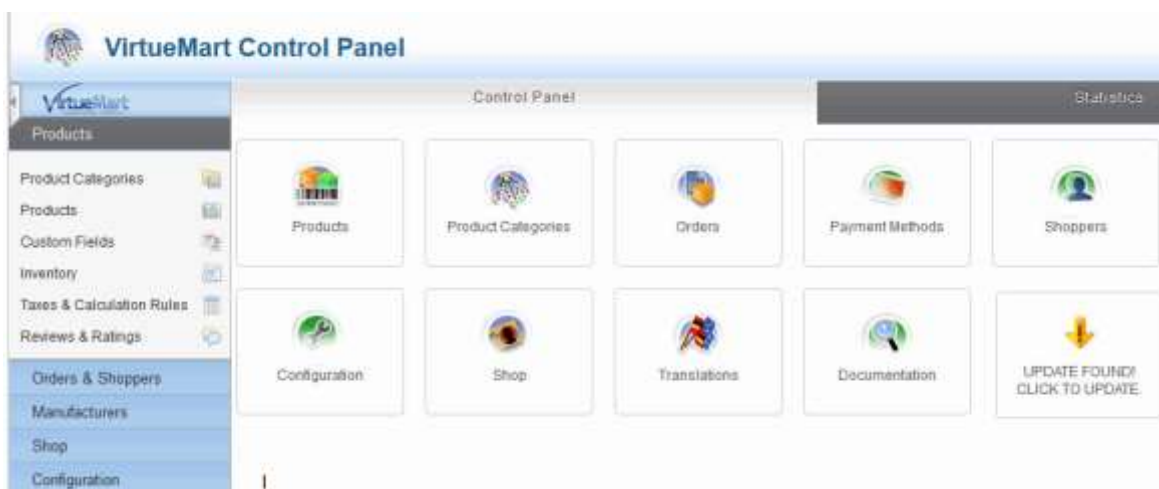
VirtueMart Control Panel

VirtueMart

Products

Product Categories
Products
Custom Fields
Inventory
Taxes & Calculation Rules
Reviews & Ratings

Orders & Shoppers
Manufacturers
Shop
Configuration

Control Panel

Statistics

Products

Product Categories

Orders

Payment Methods

Shoppers

Configuration

Shop

Translations

Documentation

UPDATE FOUND! CLICK TO UPDATE